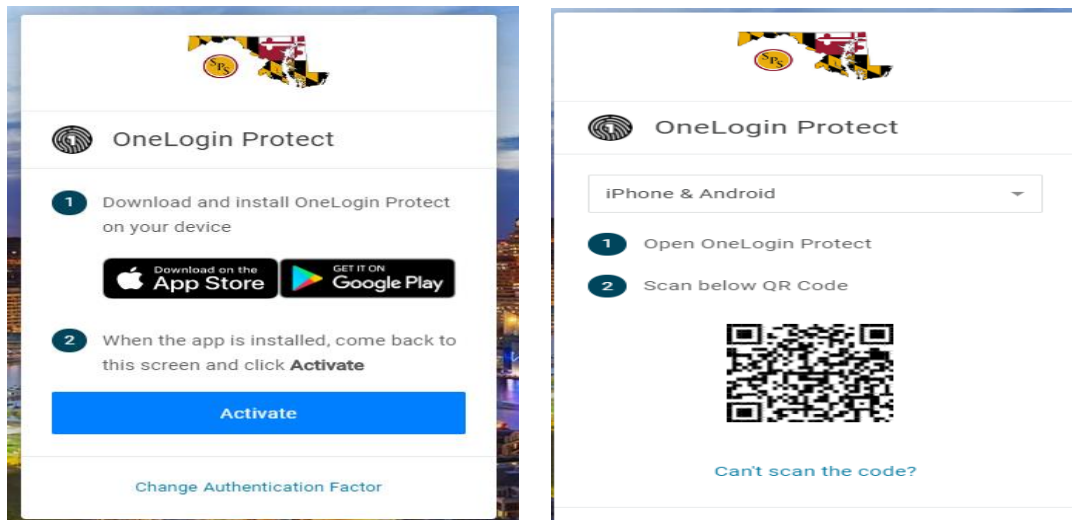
SPS

OneLogin Protect

1 Download and install OneLogin Protect on your device

Download on the App Store

GET IT ON Google Play

2 When the app is installed, come back to this screen and click **Activate**

Activate

Change Authentication Factor

SPS

OneLogin Protect

iPhone & Android

1 Open OneLogin Protect

2 Scan below QR Code

Can't scan the code?